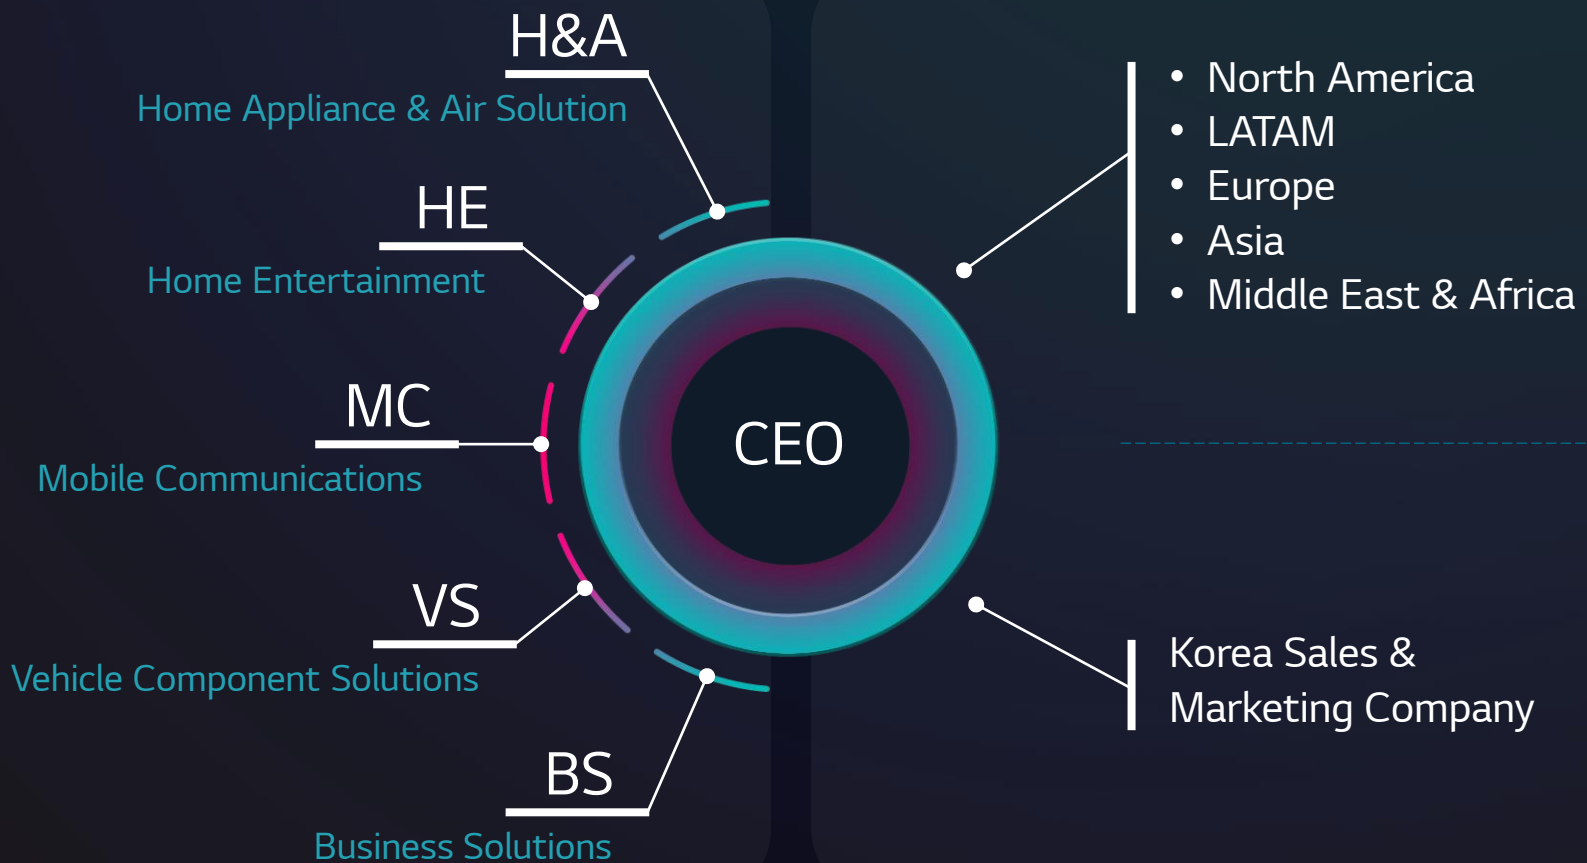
H&A
Home Appliance & Air Solution

HE
Home Entertainment

MC
Mobile Communications

VS
Vehicle Component Solutions

BS
Business Solutions

CEO

• North America
• LATAM
• Europe
• Asia
• Middle East & Africa

Korea Sales & Marketing Company